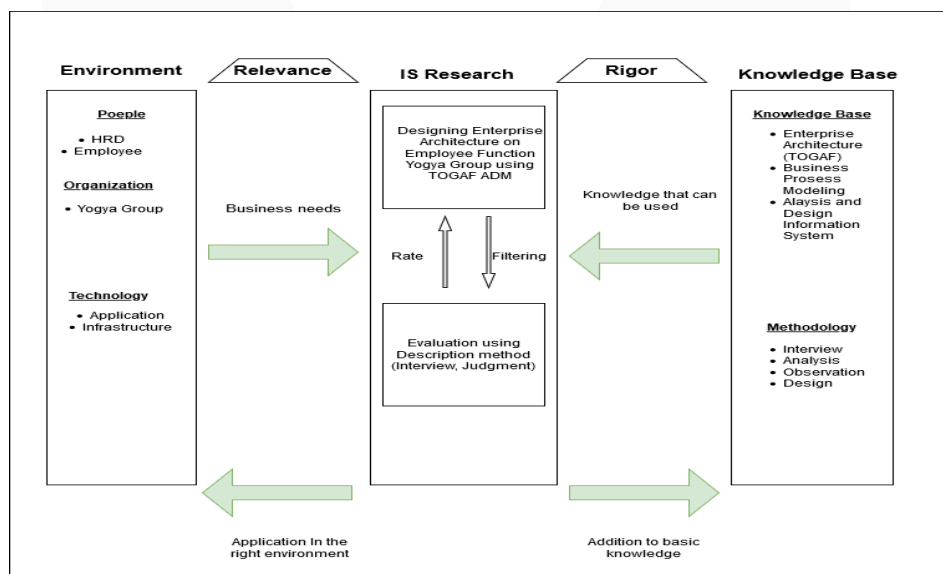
Environment

Relevance

IS Research

Rigor

Knowledge Base

Poeple
• HRD
• Employee

Organization
• Yogya Group

Technology
• Application
• Infrastructure

Business needs

Designing Enterprise Architecture on Employee Function Yogya Group using TOGAF ADM

Rate

Filtering

Evaluation using Description method (Interview, Judgment)

Knowledge that can be used

Knowledge Base
• Enterprise Architecture (TOGAF)
• Business Prosess Modeling
• Alaysis and Design Information System

Methodology
• Interview
• Analysis
• Observation
• Design

Application In the right environment

Addition to basic knowledge